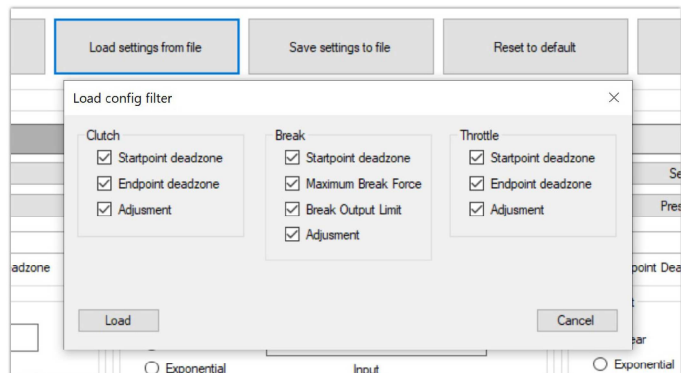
Load settings from file | Save settings to file | Reset to default

Load config filter

Clutch
☑ Startpoint deadzone
☑ Endpoint deadzone
☑ Adjusment

Break
☑ Startpoint deadzone
☑ Maximum Break Force
☑ Break Output Limit
☑ Adjusment

Throttle
☑ Startpoint deadzone
☑ Endpoint deadzone
☑ Adjusment

Load

Cancel

adzone

Se

Pres

point Dea

ear

Exponential

Input

Exponential